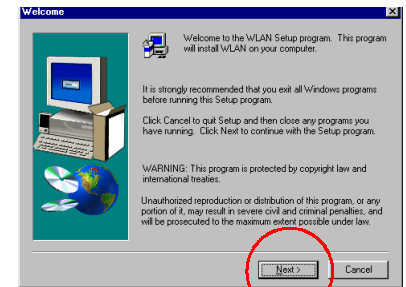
Welcome

Welcome to the WLAN Setup program. This program will install WLAN on your computer.

It is strongly recommended that you exit all Windows programs before running this Setup program.

Click Cancel to quit Setup and then close any programs you have running. Click Next to continue with the Setup program.

WARNING: This program is protected by copyright law and international treaties.

Unauthorized reproduction or distribution of this program, or any portion of it, may result in severe civil and criminal penalties, and will be prosecuted to the maximum extent possible under law.

Next >

Cancel